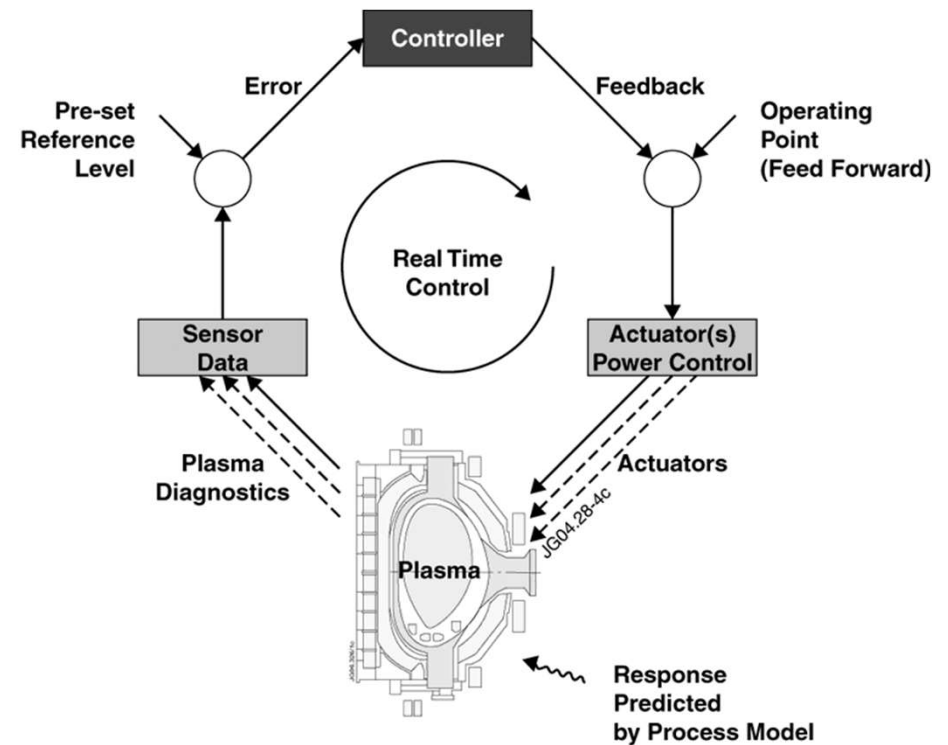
Controller

Error

Feedback

Pre-set Reference Level

Operating Point (Feed Forward)

Real Time Control

Sensor Data

Actuator(s) Power Control

Plasma Diagnostics

Actuators

JG04.28-4c

Plasma

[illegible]

Response Predicted by Process Model